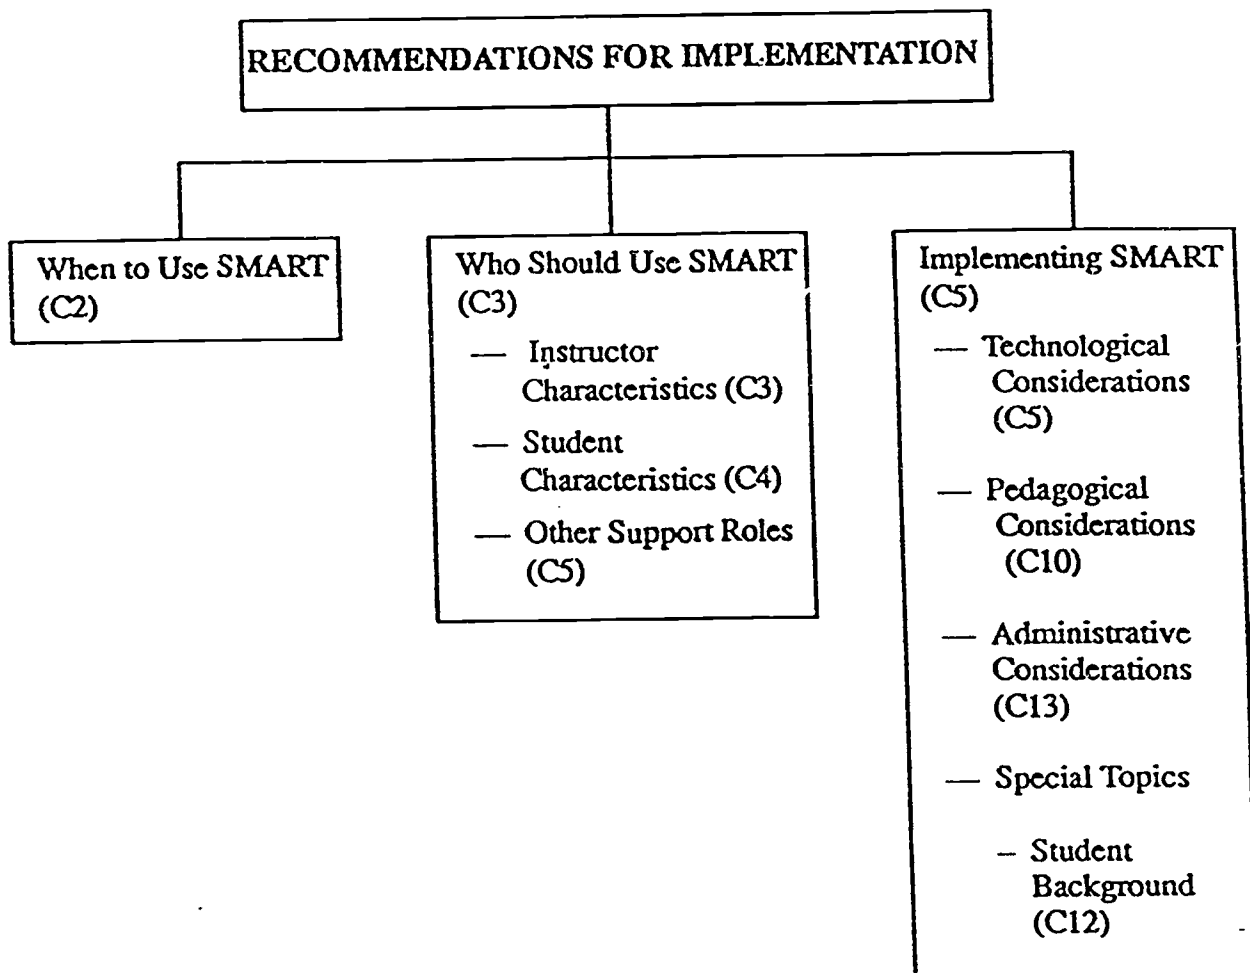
RECOMMENDATIONS FOR IMPLEMENTATION

When to Use SMART (C2)

Who Should Use SMART (C3)

— Instructor Characteristics (C3)

— Student Characteristics (C4)

— Other Support Roles (C5)

Implementing SMART (C5)

— Technological Considerations (C5)

— Pedagogical Considerations (C10)

— Administrative Considerations (C13)

— Special Topics

– Student Background (C12)